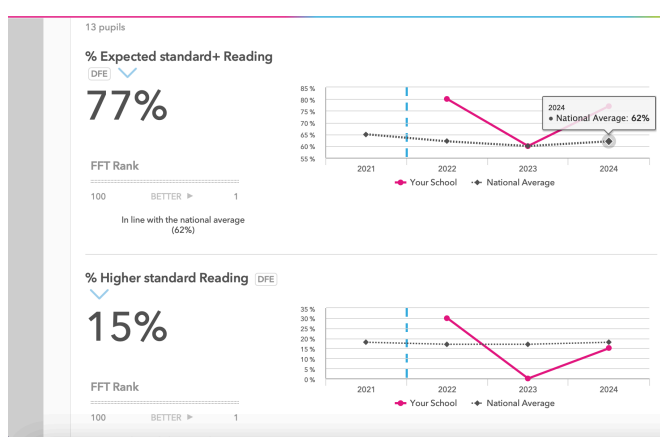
13 pupils

% Expected standard+ Reading

DFE

77%

FFT Rank

100 BETTER ▶ 1

In line with the national average (62%)

| 85 % |
| 80 % |
| 75 % |
| 70 % |
| 65 % |
| 60 % |
| 55 % |

2021 2022 2023 2024

2024
● National Average: 62%

Your School National Average

% Higher standard Reading DFE

15%

FFT Rank

100 BETTER ▶ 1

35 %
30 %
25 %
20 %
15 %
10 %
5 %
0 %

2021 2022 2023 2024

Your School National Average